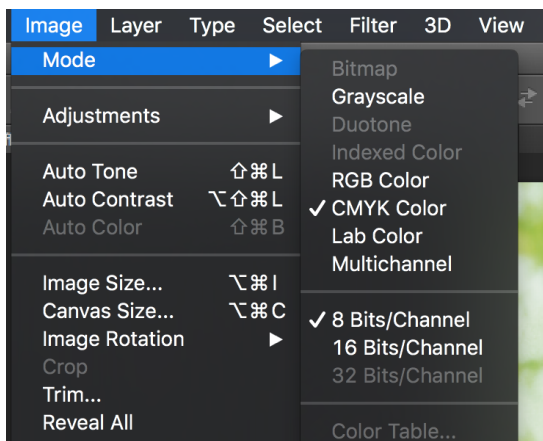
Image Layer Type Select Filter 3D View

Mode ▶
Adjustments ▶
Auto Tone ⇧⌘L
Auto Contrast ⌥⇧⌘L
Auto Color ⇧⌘B
Image Size... ⌥⌘I
Canvas Size... ⌥⌘C
Image Rotation ▶
Crop
Trim...
Reveal All

Bitmap
Grayscale
Duotone
Indexed Color
RGB Color
✓ CMYK Color
Lab Color
Multichannel
✓ 8 Bits/Channel
16 Bits/Channel
32 Bits/Channel
Color Table...